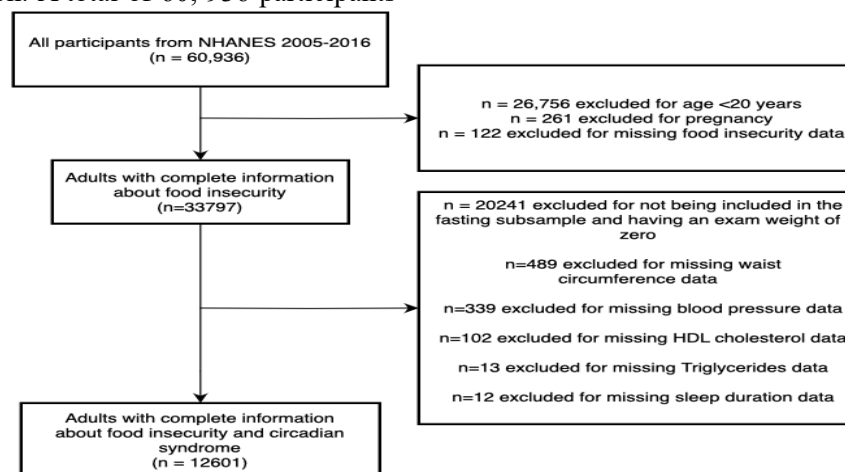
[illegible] 60,936 participants

All participants from NHANES 2005-2016 (n = 60,936)

n = 26,756 excluded for age <20 years
n = 261 excluded for pregnancy
n = 122 excluded for missing food insecurity data

Adults with complete information about food insecurity (n=33797)

n = 20241 excluded for not being included in the fasting subsample and having an exam weight of zero

n=489 excluded for missing waist circumference data

n=339 excluded for missing blood pressure data

n=102 excluded for missing HDL cholesterol data

n=13 excluded for missing Triglycerides data

n=12 excluded for missing sleep duration data

Adults with complete information about food insecurity and circadian syndrome (n = 12601)